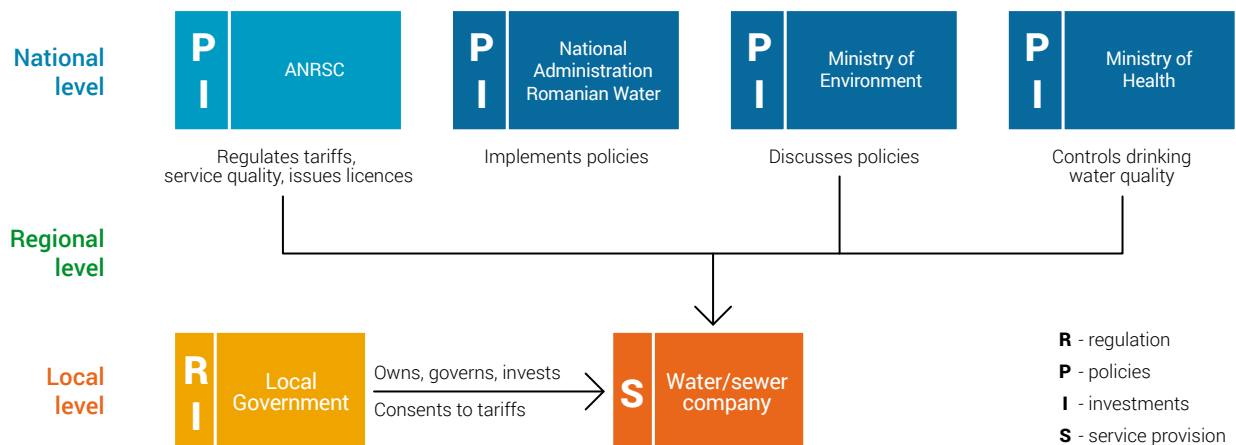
National level

P I ANRSC

Regulates tariffs, service quality, issues licences

P I National Administration Romanian Water

Implements policies

P I Ministry of Environment

Discusses policies

P I Ministry of Health

Controls drinking water quality

Regional level

Local level

R I Local Government

Owns, governs, invests

Consents to tariffs

S Water/sewer company

R - regulation
P - policies
I - investments
S - service provision